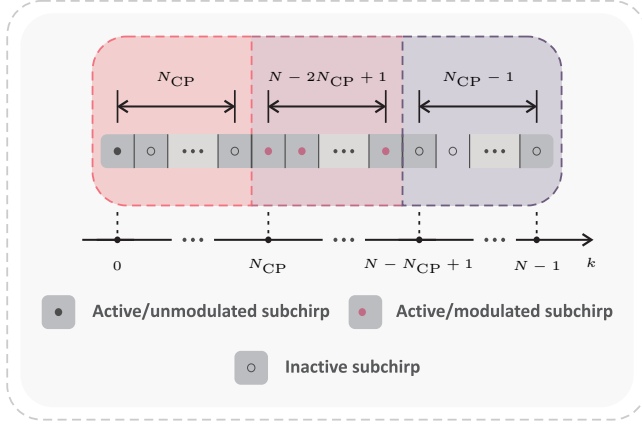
$N_{\mathrm{CP}}$

$N-2N_{\mathrm{CP}}+1$

$N_{\mathrm{CP}}-1$

•

○

•••

○

•

•

•••

•

○

○

•••

○

0

•••

$N_{\mathrm{CP}}$

•••

$N-N_{\mathrm{CP}}+1$

•••

$N-1$

$k$

• Active/unmodulated subchirp

• Active/modulated subchirp

○ Inactive subchirp